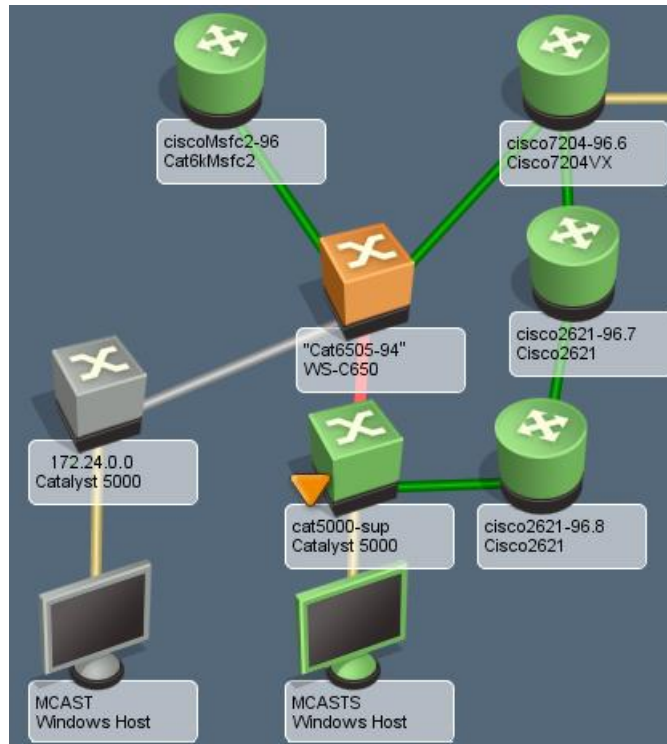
ciscoMsfc2-96
Cat6kMsfc2

cisco7204-96.6
Cisco7204VX

"Cat6505-94"
WS-C650

cisco2621-96.7
Cisco2621

172.24.0.0
Catalyst 5000

cat5000-sup
Catalyst 5000

cisco2621-96.8
Cisco2621

MCAST
Windows Host

MCASTS
Windows Host